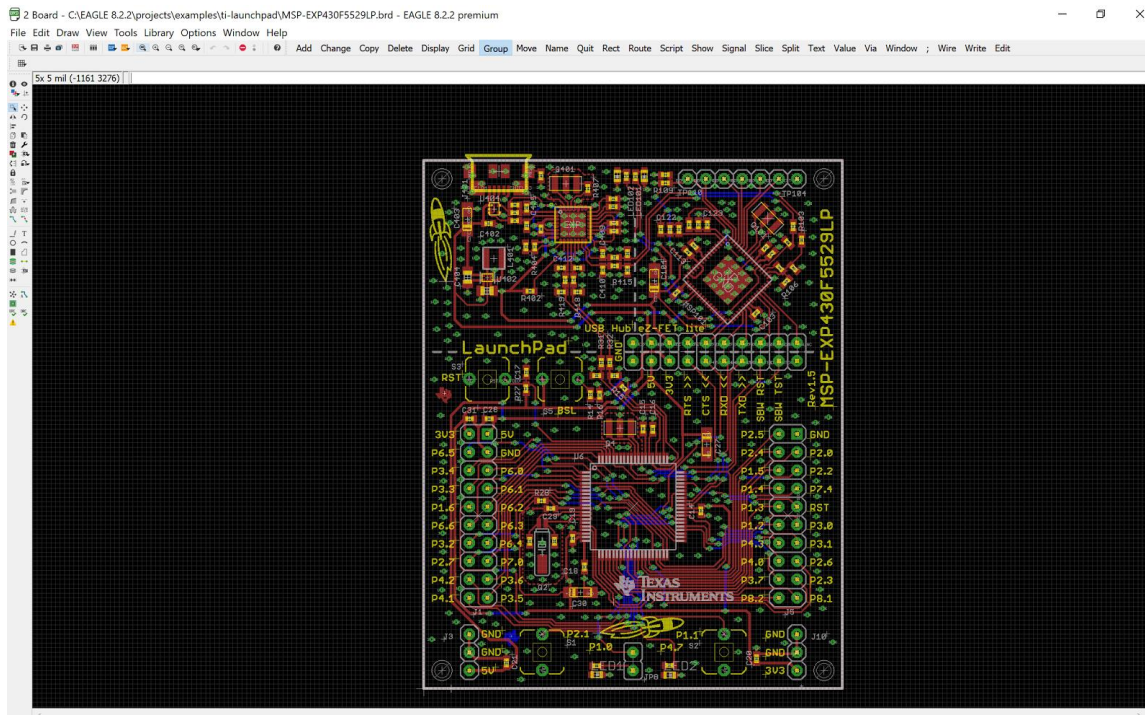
2 Board - C:\EAGLE 8.2.2\projects\examples\ti-launchpad\MSP-EXP430F5529LP.brd - EAGLE 8.2.2 premium

File Edit Draw View Tools Library Options Window Help

Add Change Copy Delete Display Grid Group Move Name Quit Rect Route Script Show Signal Slice Split Text Value Via Window ; Wire Write Edit

5x 5 mil (-1161 3276)

MSP-EXP430F5529LP
Rev1.5

USB Hub eZ-FET lite

LaunchPad

RST
BSL

GND 5V 3V3 RTS >> CTS << RXD << TXD >> SBW RST SBW TST

3V3 5V
P6.5 GND
P3.4 P6.0
P3.3 P6.1
P1.6 P6.2
P6.6 P6.3
P3.2 P6.4
P2.7 P7.0
P4.2 P3.6
P4.1 P3.5

P2.5 GND
P2.4 P2.0
P1.5 P2.2
P1.4 P7.4
P1.3 RST
P1.2 P3.0
P4.3 P3.1
P4.0 P2.6
P3.7 P2.3
P8.2 P8.1

TEXAS INSTRUMENTS

J3 GND GND 5V
P2.1 P1.0 P4.7 P1.1
GND GND 3V3 J10
LED1 LED2